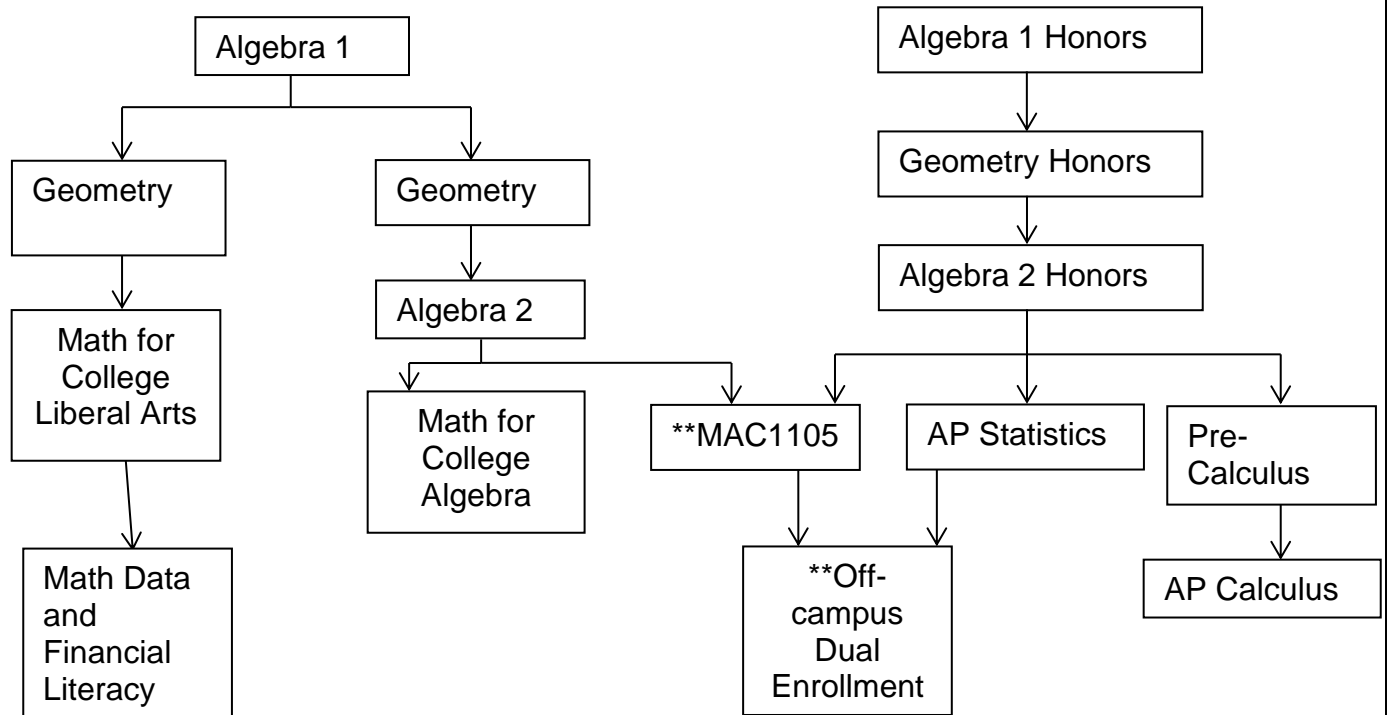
Algebra 1

Geometry

Math for College Liberal Arts

Math Data and Financial Literacy

Geometry

Algebra 2

Math for College Algebra

**MAC1105

**Off-campus Dual Enrollment

Algebra 1 Honors

Geometry Honors

Algebra 2 Honors

AP Statistics

Pre-Calculus

AP Calculus